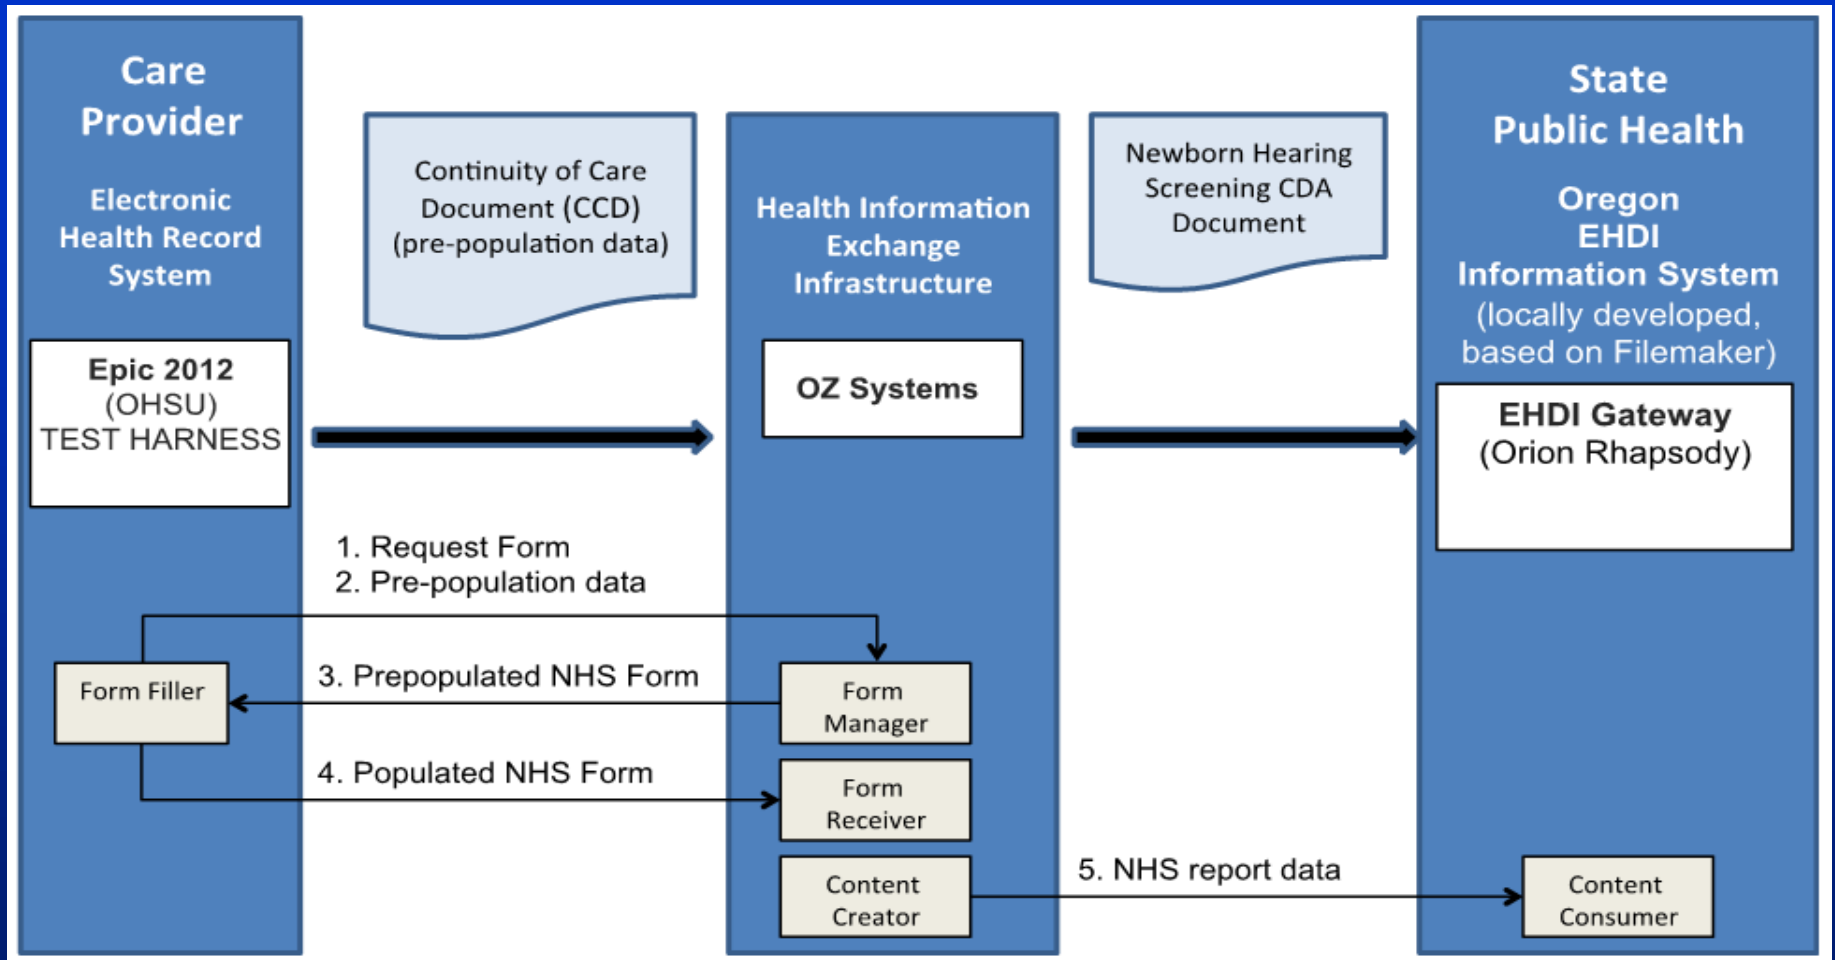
Care Provider

Electronic Health Record System

Epic 2012
(OHSU)
TEST HARNESS

Continuity of Care Document (CCD) (pre-population data)

Health Information Exchange Infrastructure

OZ Systems

Newborn Hearing Screening CDA Document

State Public Health

Oregon EHDI Information System (locally developed, based on Filemaker)

EHDI Gateway
(Orion Rhapsody)

1. Request Form
2. Pre-population data

Form Filler

3. Prepopulated NHS Form

Form Manager

4. Populated NHS Form

Form Receiver

Content Creator

5. NHS report data

Content Consumer